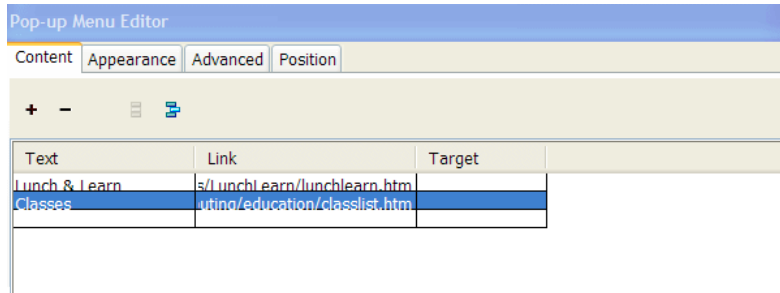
Pop-up Menu Editor

Content | Appearance | Advanced | Position

+ −

| Text | Link | Target |
|---|---|---|
| Lunch & Learn | s/LunchLearn/lunchlearn.htm | |
| Classes | uting/education/classlist.htm | |
| | | |